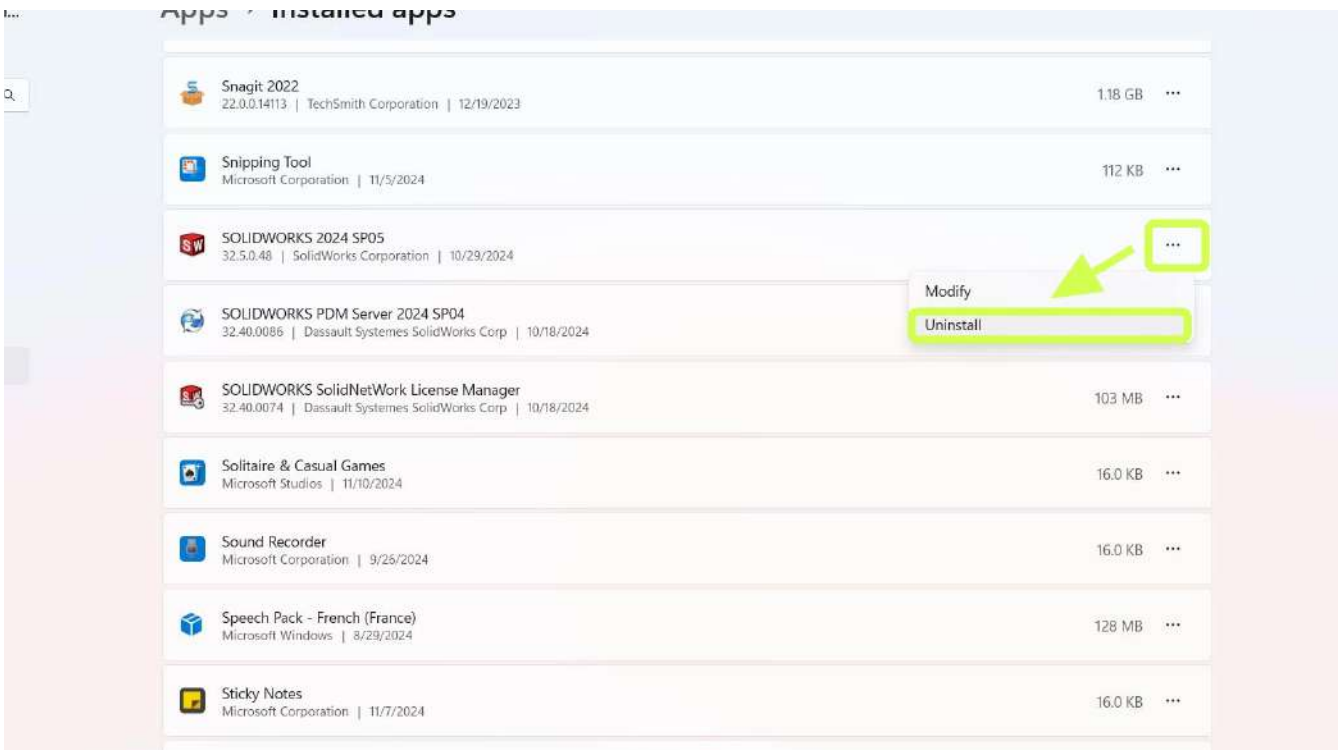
Apps > Installed apps

Snagit 2022
22.0.0.14113 | TechSmith Corporation | 12/19/2023
1.18 GB ···

Snipping Tool
Microsoft Corporation | 11/5/2024
112 KB ···

SOLIDWORKS 2024 SP05
32.5.0.48 | SolidWorks Corporation | 10/29/2024
···

Modify
Uninstall

SOLIDWORKS PDM Server 2024 SP04
32.40.0086 | Dassault Systemes SolidWorks Corp | 10/18/2024

SOLIDWORKS SolidNetWork License Manager
32.40.0074 | Dassault Systemes SolidWorks Corp | 10/18/2024
103 MB ···

Solitaire & Casual Games
Microsoft Studios | 11/10/2024
16.0 KB ···

Sound Recorder
Microsoft Corporation | 9/26/2024
16.0 KB ···

Speech Pack - French (France)
Microsoft Windows | 8/29/2024
128 MB ···

Sticky Notes
Microsoft Corporation | 11/7/2024
16.0 KB ···